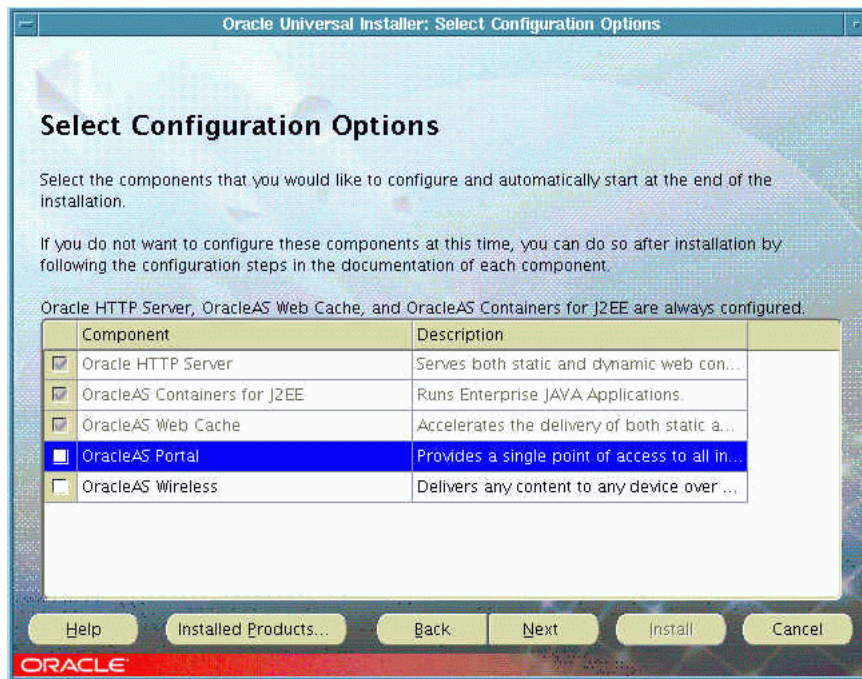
Oracle Universal Installer: Select Configuration Options

Select Configuration Options

Select the components that you would like to configure and automatically start at the end of the installation.

If you do not want to configure these components at this time, you can do so after installation by following the configuration steps in the documentation of each component.

Oracle HTTP Server, OracleAS Web Cache, and OracleAS Containers for J2EE are always configured.

| | Component | Description |
|---|---|---|
| ☑ | Oracle HTTP Server | Serves both static and dynamic web con... |
| ☑ | OracleAS Containers for J2EE | Runs Enterprise JAVA Applications. |
| ☑ | OracleAS Web Cache | Accelerates the delivery of both static a... |
| ☐ | OracleAS Portal | Provides a single point of access to all in... |
| ☐ | OracleAS Wireless | Delivers any content to any device over ... |

Help | Installed Products... | Back | Next | Install | Cancel

ORACLE